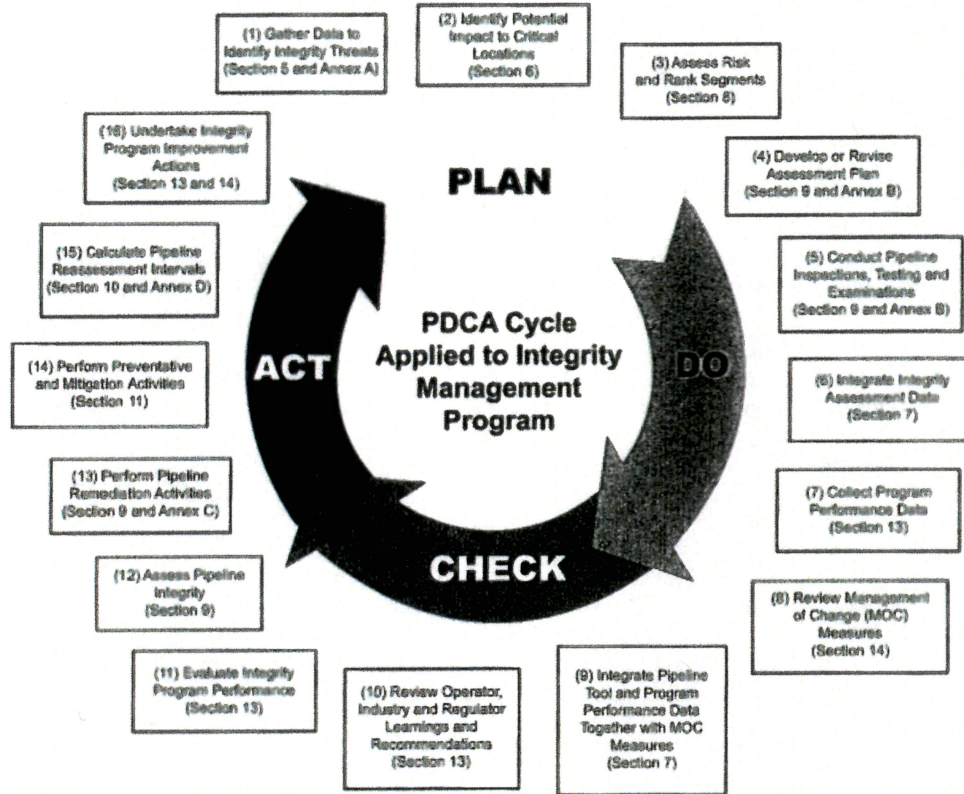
(1) Gather Data to Identify Integrity Threats (Section 5 and Annex A)

(2) Identify Potential Impact to Critical Locations (Section 6)

(3) Assess Risk and Rank Segments (Section 8)

(4) Develop or Revise Assessment Plan (Section 9 and Annex B)

(5) Conduct Pipeline Inspections, Testing and Examinations (Section 9 and Annex B)

(6) Integrate Integrity Assessment Data (Section 7)

(7) Collect Program Performance Data (Section 13)

(8) Review Management of Change (MOC) Measures (Section 14)

(9) Integrate Pipeline Tool and Program Performance Data Together with MOC Measures (Section 7)

(10) Review Operator, Industry and Regulator Learnings and Recommendations (Section 13)

(11) Evaluate Integrity Program Performance (Section 13)

(12) Assess Pipeline Integrity (Section 9)

(13) Perform Pipeline Remediation Activities (Section 9 and Annex C)

(14) Perform Preventative and Mitigation Activities (Section 11)

(15) Calculate Pipeline Reassessment Intervals (Section 10 and Annex D)

(16) Undertake Integrity Program Improvement Actions (Section 13 and 14)

PLAN

DO

CHECK

ACT

PDCA Cycle Applied to Integrity Management Program